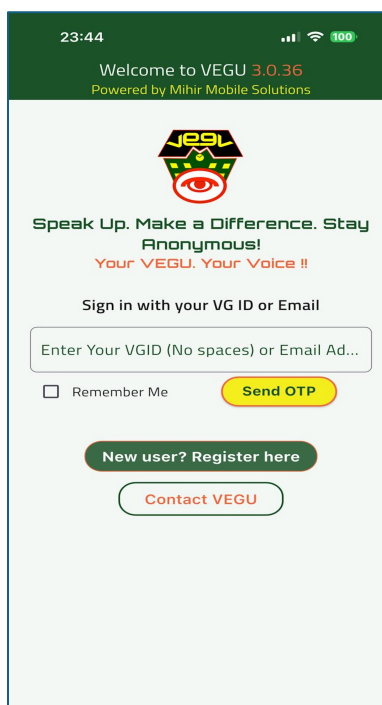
23:44 100

Welcome to VEGU 3.0.36
Powered by Mihir Mobile Solutions

VEGU

Speak Up. Make a Difference. Stay Anonymous!
Your VEGU. Your Voice !!

Sign in with your VG ID or Email

Enter Your VGID (No spaces) or Email Ad...

Remember Me

Send OTP

New user? Register here

Contact VEGU